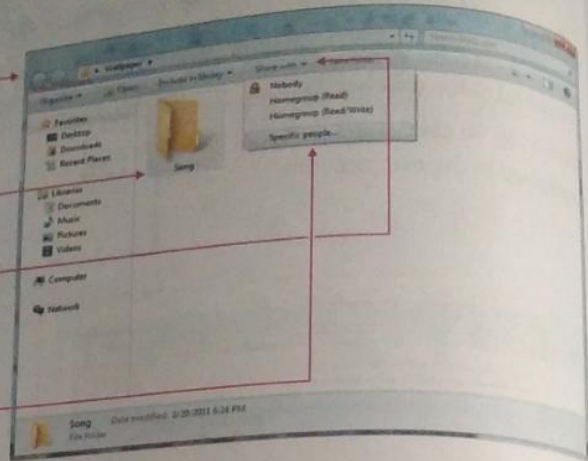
Wallpaper

Organize ▾ Open Include in library ▾ Share with ▾ New folder

Nobody
Homegroup (Read)
Homegroup (Read/Write)
Specific people...

Favorites
Desktop
Downloads
Recent Places

Libraries
Documents
Music
Pictures
Videos

Computer

Network

Song

Song Date modified: 1/20/2011 6:14 PM
File folder